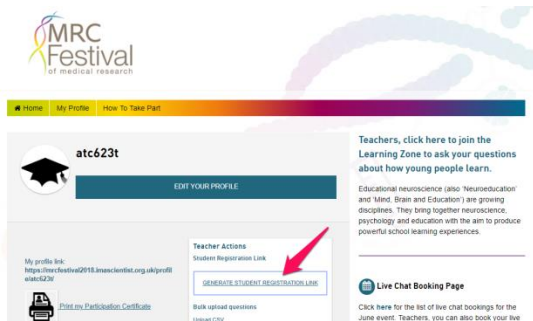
MRC Festival of medical research

Home My Profile How To Take Part

atc623t

EDIT YOUR PROFILE

My profile link: https://mrcfestival2018.imascientist.org.uk/profile/atc623t/

Print my Participation Certificate

Teacher Actions

Student Registration Link

GENERATE STUDENT REGISTRATION LINK

Bulk upload questions

Upload CSV

Teachers, click here to join the Learning Zone to ask your questions about how young people learn.

Educational neuroscience (also 'Neuroeducation' and 'Mind, Brain and Education') are growing disciplines. They bring together neuroscience, psychology and education with the aim to produce powerful school learning experiences.

Live Chat Booking Page

Click here for the list of live chat bookings for the June event. Teachers, you can also book your live